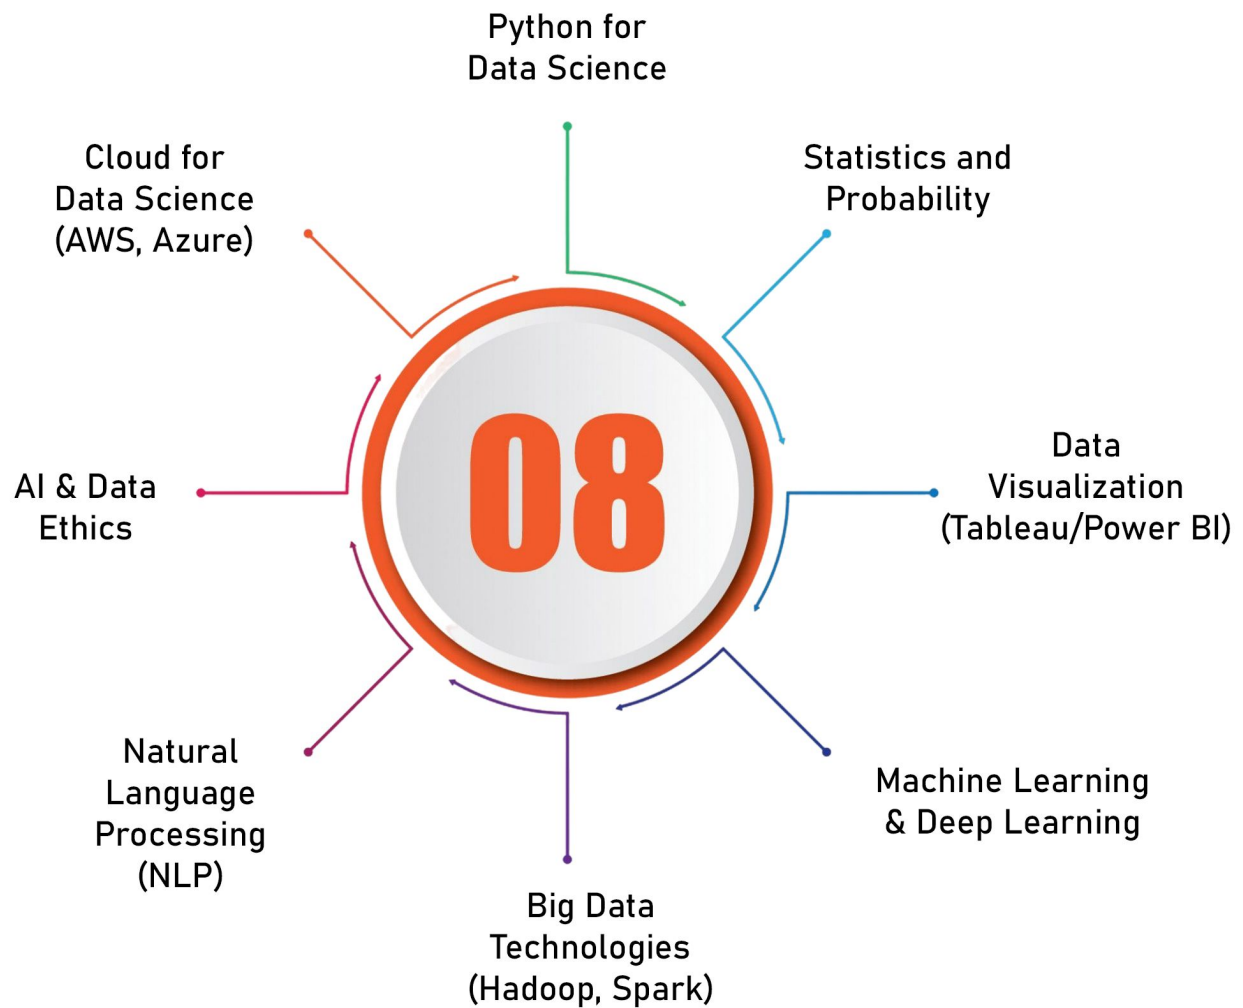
Python for Data Science

Statistics and Probability

Data Visualization (Tableau/Power BI)

Machine Learning & Deep Learning

Big Data Technologies (Hadoop, Spark)

Natural Language Processing (NLP)

AI & Data Ethics

Cloud for Data Science (AWS, Azure)

08